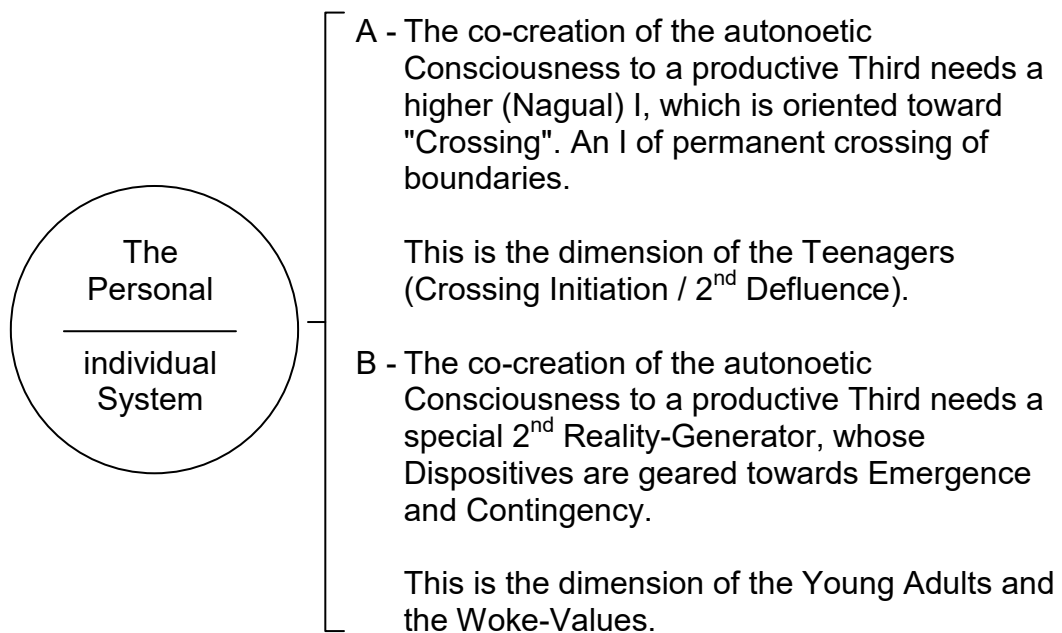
The Personal

individual System

A - The co-creation of the autonoetic Consciousness to a productive Third needs a higher (Nagual) I, which is oriented toward "Crossing". An I of permanent crossing of boundaries.

This is the dimension of the Teenagers (Crossing Initiation / 2$^{nd}$ Defluence).

B - The co-creation of the autonoetic Consciousness to a productive Third needs a special 2$^{nd}$ Reality-Generator, whose Dispositives are geared towards Emergence and Contingency.

This is the dimension of the Young Adults and the Woke-Values.